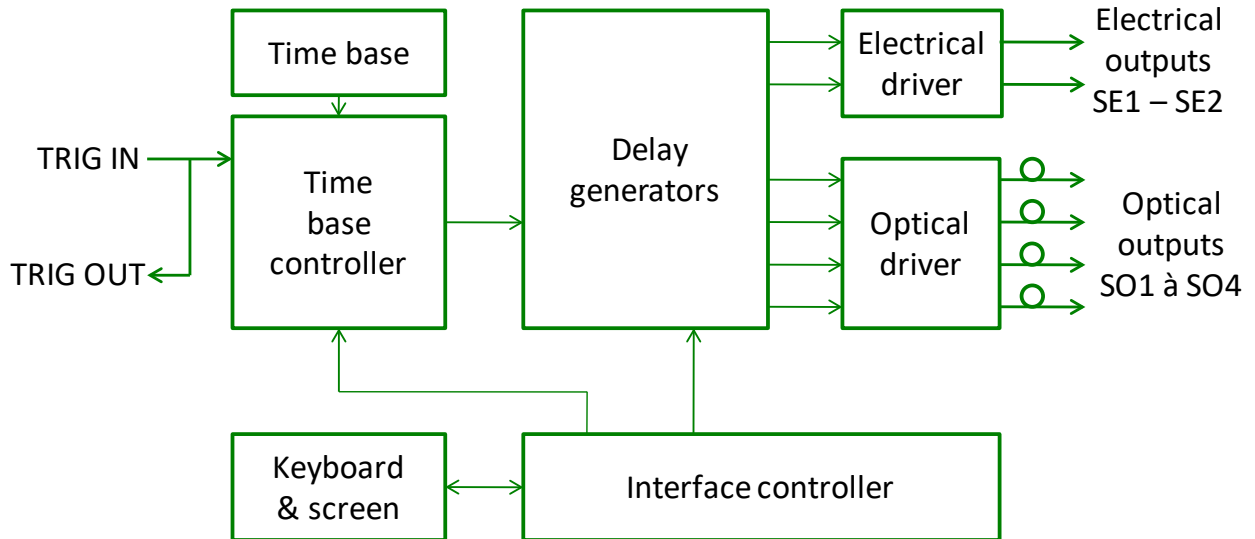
Time base

TRIG IN

TRIG OUT

Time base controller

Delay generators

Electrical driver

Electrical outputs SE1 – SE2

Optical driver

Optical outputs SO1 à SO4

Keyboard & screen

Interface controller